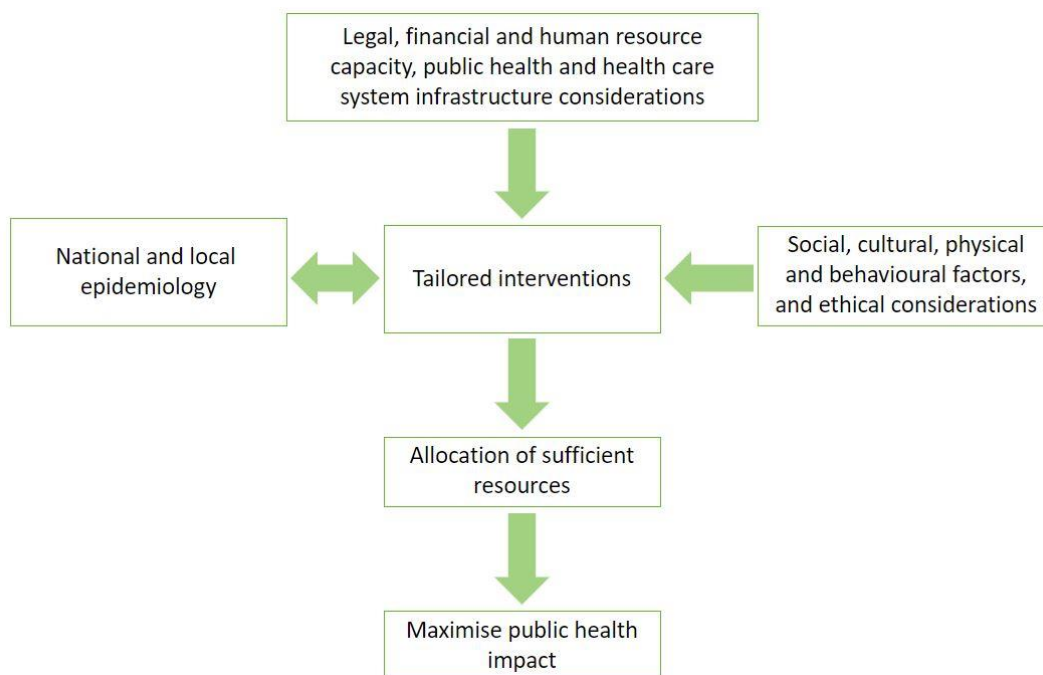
Legal, financial and human resource capacity, public health and health care system infrastructure considerations

National and local epidemiology

Tailored interventions

Social, cultural, physical and behavioural factors, and ethical considerations

Allocation of sufficient resources

Maximise public health impact